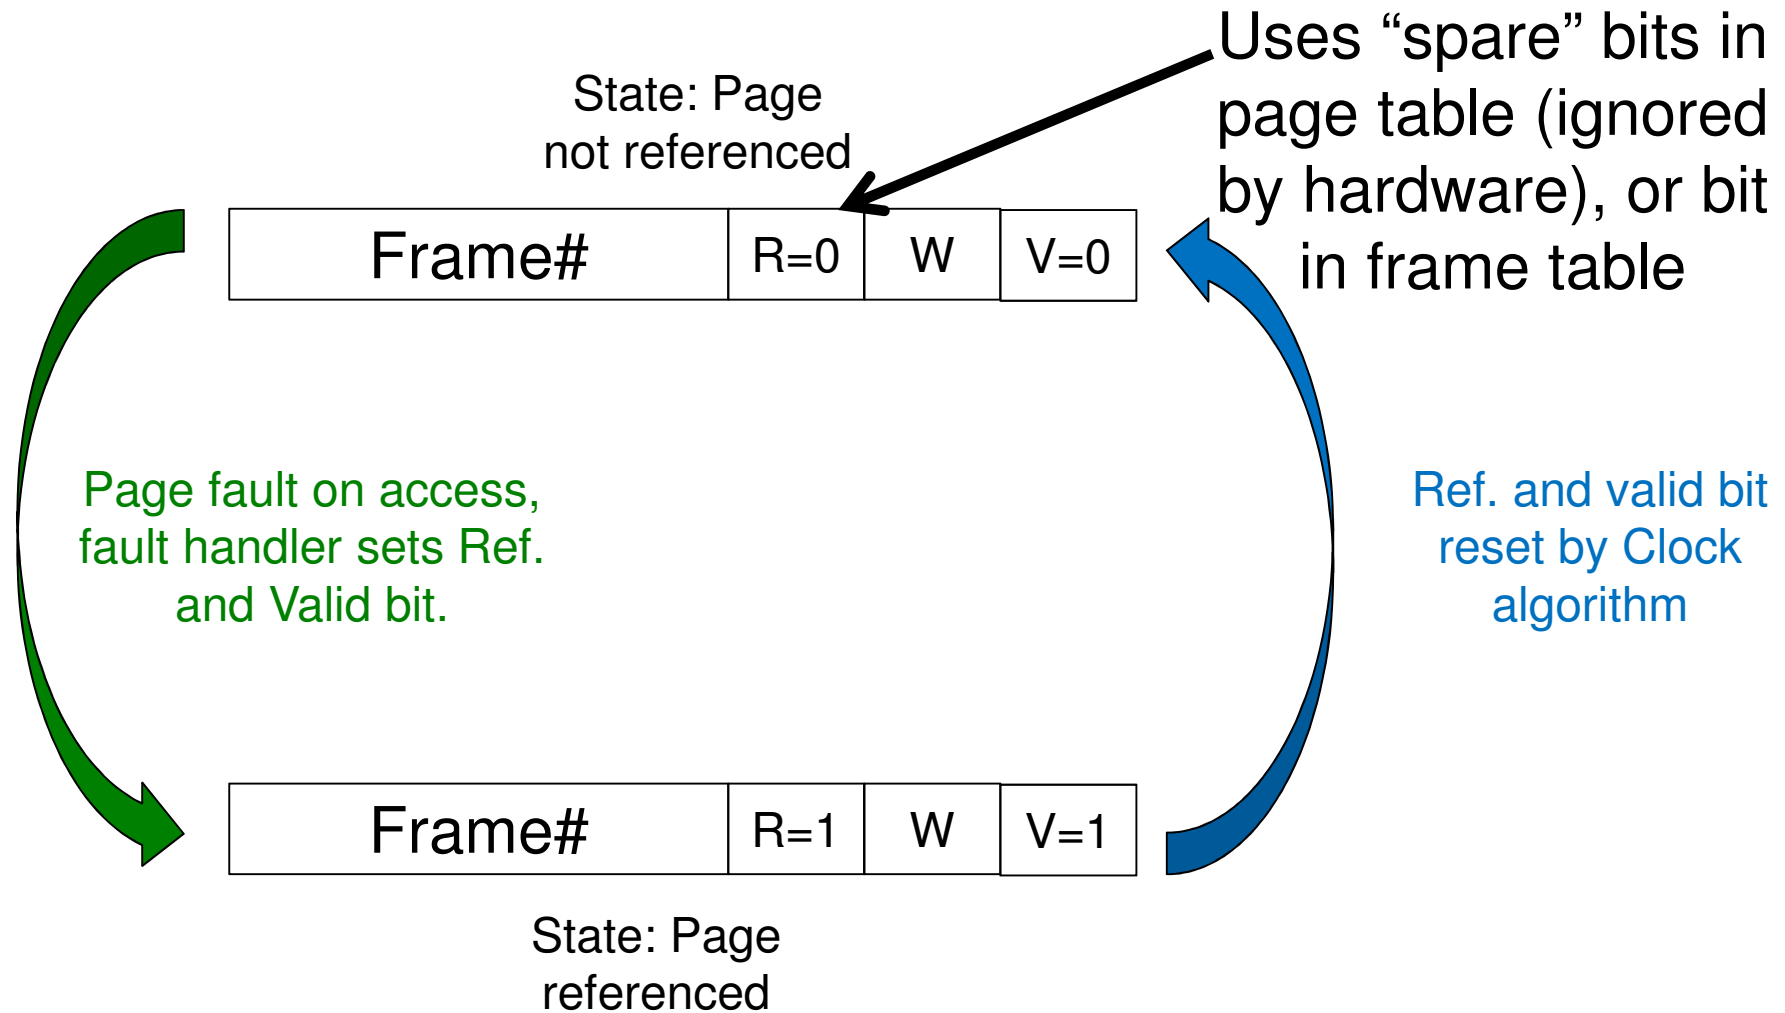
Uses “spare” bits in page table (ignored by hardware), or bit in frame table

State: Page not referenced

| Frame# | R=0 | W | V=0 |
|---|---|---|---|

Page fault on access, fault handler sets Ref. and Valid bit.

Ref. and valid bit reset by Clock algorithm

| Frame# | R=1 | W | V=1 |
|---|---|---|---|

State: Page referenced